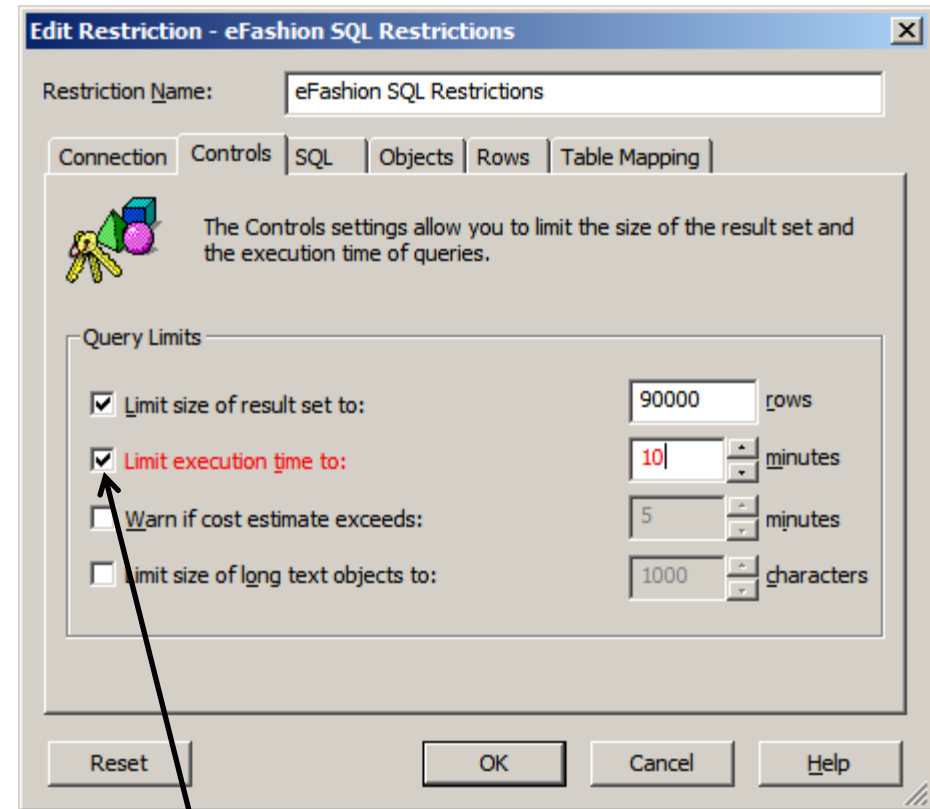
Edit Restriction - eFashion SQL Restrictions

Restriction Name: eFashion SQL Restrictions

Connection | Controls | SQL | Objects | Rows | Table Mapping

The Controls settings allow you to limit the size of the result set and the execution time of queries.

Query Limits

Limit size of result set to: 90000 rows

Limit execution time to: 10 minutes

Warn if cost estimate exceeds: 5 minutes

Limit size of long text objects to: 1000 characters

Reset OK Cancel Help